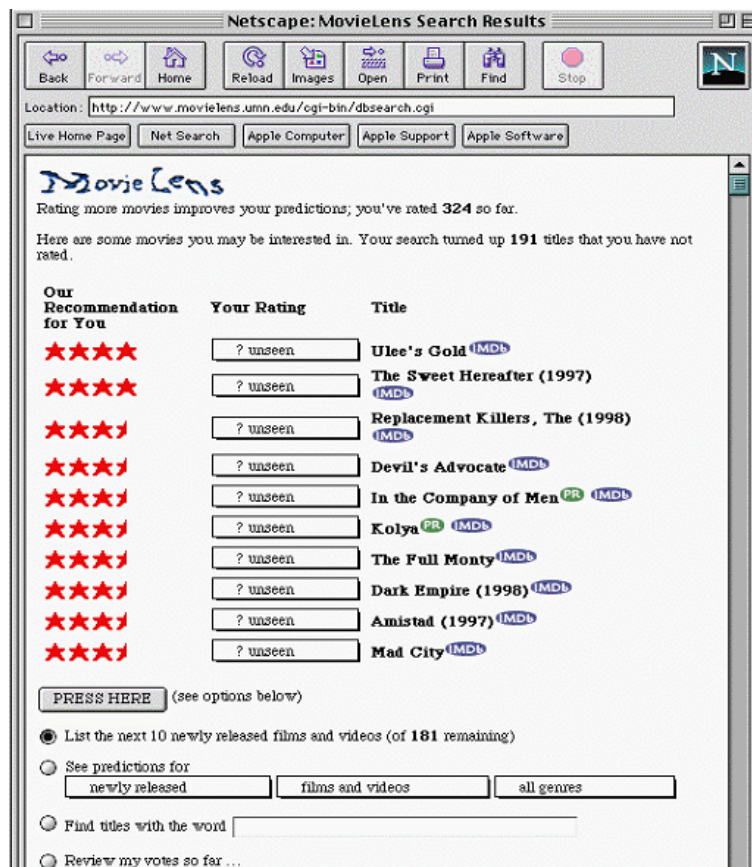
Netscape: MovieLens Search Results

Back Forward Home Reload Images Open Print Find Stop

N

Location: http://www.movielens.umn.edu/cgi-bin/dbsearch.cgi

Live Home Page Net Search Apple Computer Apple Support Apple Software

MovieLens

Rating more movies improves your predictions; you've rated 324 so far.

Here are some movies you may be interested in. Your search turned up 191 titles that you have not rated.

| Our Recommendation for You | Your Rating | Title |
|---|---|---|
| ★★★★ | ? unseen | Ulee's Gold IMDb |
| ★★★★ | ? unseen | The Sweet Hereafter (1997) IMDb |
| ★★★½ | ? unseen | Replacement Killers, The (1998) IMDb |
| ★★★½ | ? unseen | Devil's Advocate IMDb |
| ★★★½ | ? unseen | In the Company of Men PR IMDb |
| ★★★½ | ? unseen | Kolya PR IMDb |
| ★★★½ | ? unseen | The Full Monty IMDb |
| ★★★½ | ? unseen | Dark Empire (1998) IMDb |
| ★★★½ | ? unseen | Amistad (1997) IMDb |
| ★★★½ | ? unseen | Mad City IMDb |

PRESS HERE (see options below)

List the next 10 newly released films and videos (of 181 remaining)

See predictions for newly released films and videos all genres

Find titles with the word

Review my votes so far ...